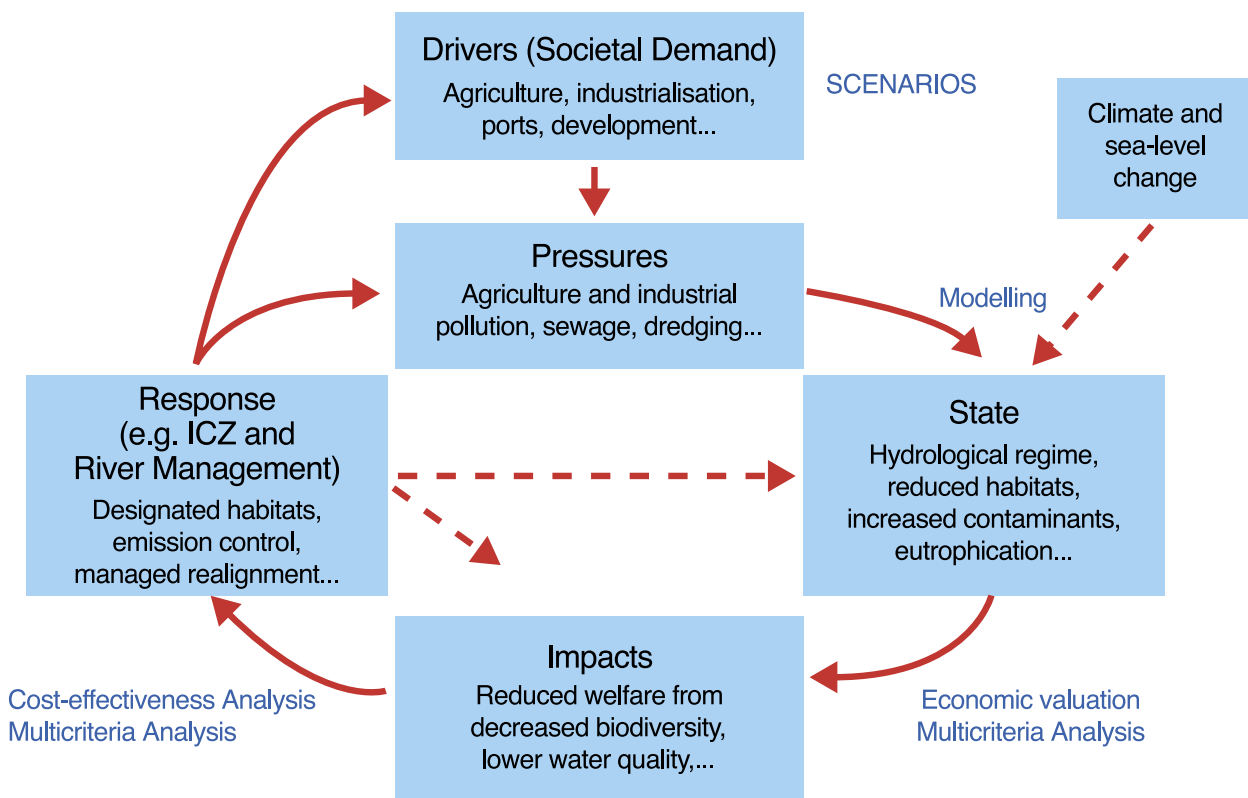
Drivers (Societal Demand)
Agriculture, industrialisation, ports, development...

SCENARIOS

Climate and sea-level change

Pressures
Agriculture and industrial pollution, sewage, dredging...

Modelling

Response (e.g. ICZ and River Management)
Designated habitats, emission control, managed realignment...

State
Hydrological regime, reduced habitats, increased contaminants, eutrophication...

Impacts
Reduced welfare from decreased biodiversity, lower water quality,...

Cost-effectiveness Analysis
Multicriteria Analysis

Economic valuation
Multicriteria Analysis